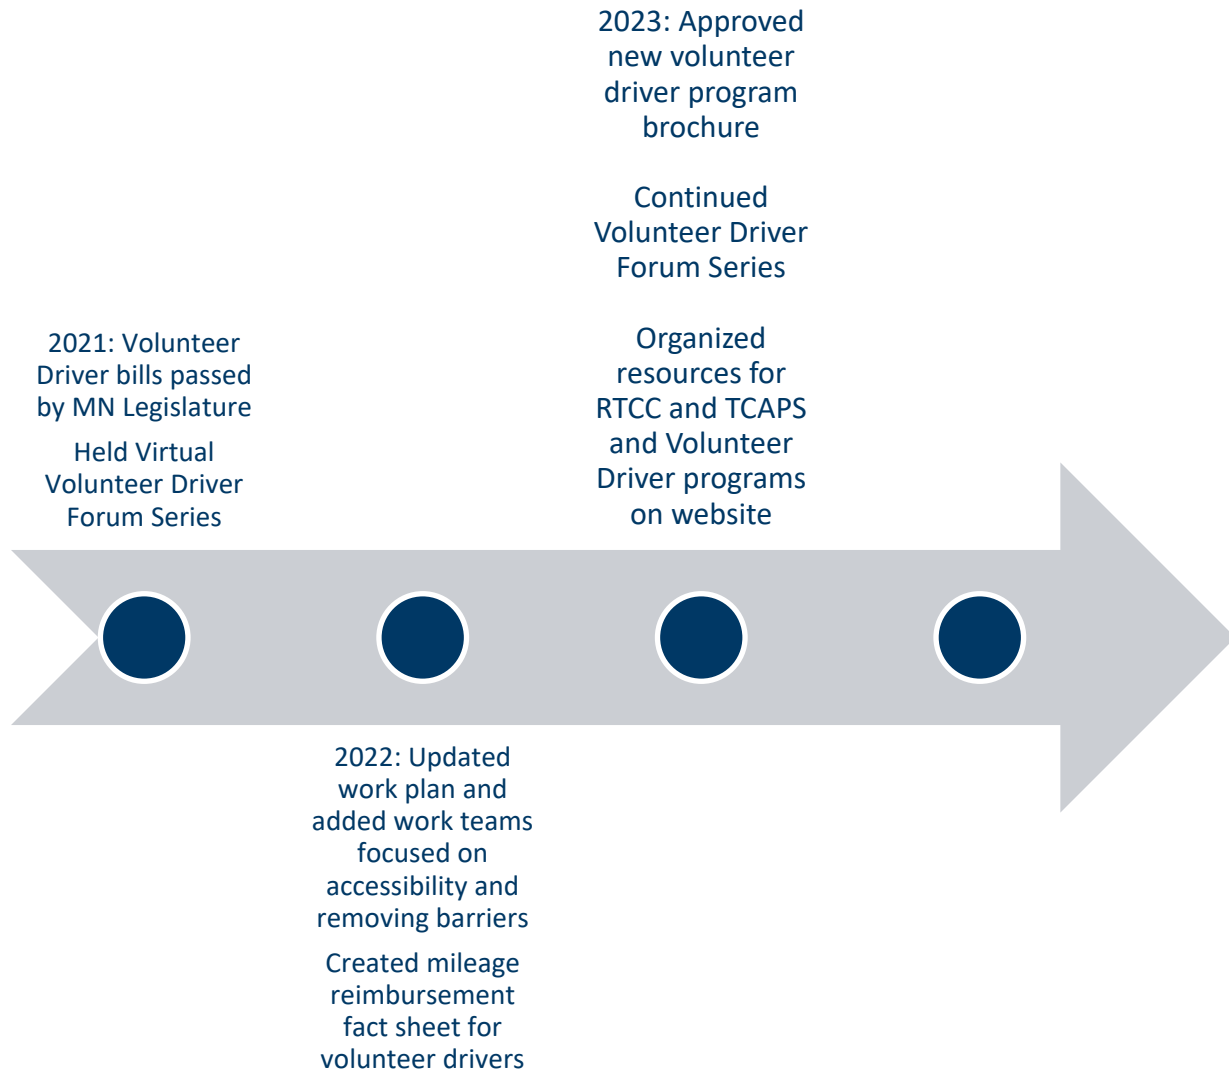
2021: Volunteer Driver bills passed by MN Legislature

Held Virtual Volunteer Driver Forum Series

2022: Updated work plan and added work teams focused on accessibility and removing barriers

Created mileage reimbursement fact sheet for volunteer drivers

2023: Approved new volunteer driver program brochure

Continued Volunteer Driver Forum Series

Organized resources for RTCC and TCAPS and Volunteer Driver programs on website